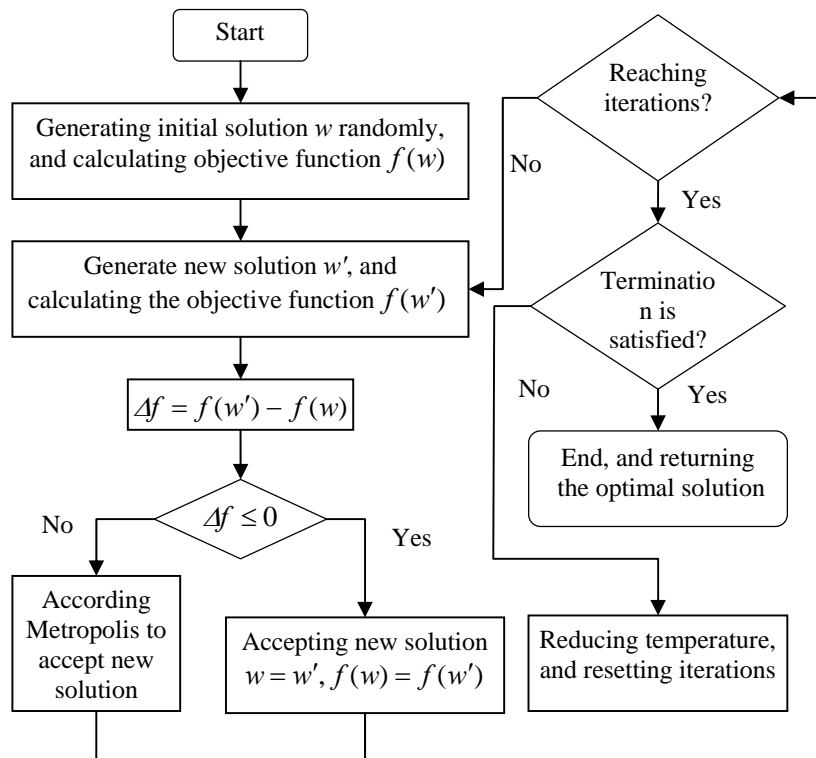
Start

Generating initial solution $w$ randomly, and calculating objective function $f(w)$

Generate new solution $w'$, and calculating the objective function $f(w')$

$\Delta f = f(w') - f(w)$

$\Delta f \leq 0$

No

Yes

According Metropolis to accept new solution

Accepting new solution $w = w'$, $f(w) = f(w')$

Reaching iterations?

No

Yes

Terminatio n is satisfied?

No

Yes

End, and returning the optimal solution

Reducing temperature, and resetting iterations